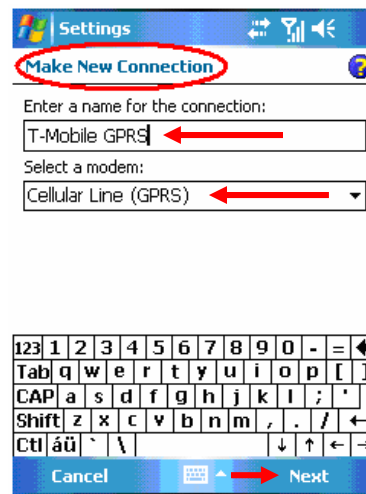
Settings

Make New Connection

Enter a name for the connection:

T-Mobile GPRS

Select a modem:

Cellular Line (GPRS)

| 123 | 1 | 2 | 3 | 4 | 5 | 6 | 7 | 8 | 9 | 0 | - | = |
|---|---|---|---|---|---|---|---|---|---|---|---|---|
| Tab | q | w | e | r | t | y | u | i | o | p | [ | ] |
| CAP | a | s | d | f | g | h | j | k | l | ; | ' | |
| Shift | z | x | c | v | b | n | m | , | . | / | ← | |
| Ctl | áü | ` | \ | | | | | ↓ | ↑ | ← | → | |

Cancel Next